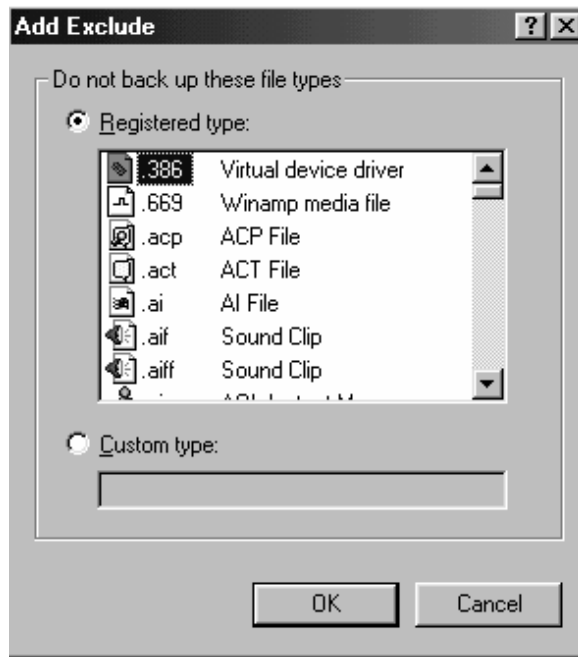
Add Exclude

?

Do not back up these file types

Registered type:

| | |
|---|---|
| .386 | Virtual device driver |
| .669 | Winamp media file |
| .acp | ACP File |
| .act | ACT File |
| .ai | AI File |
| .aif | Sound Clip |
| .aiff | Sound Clip |
| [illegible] | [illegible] |

Custom type:

OK

Cancel